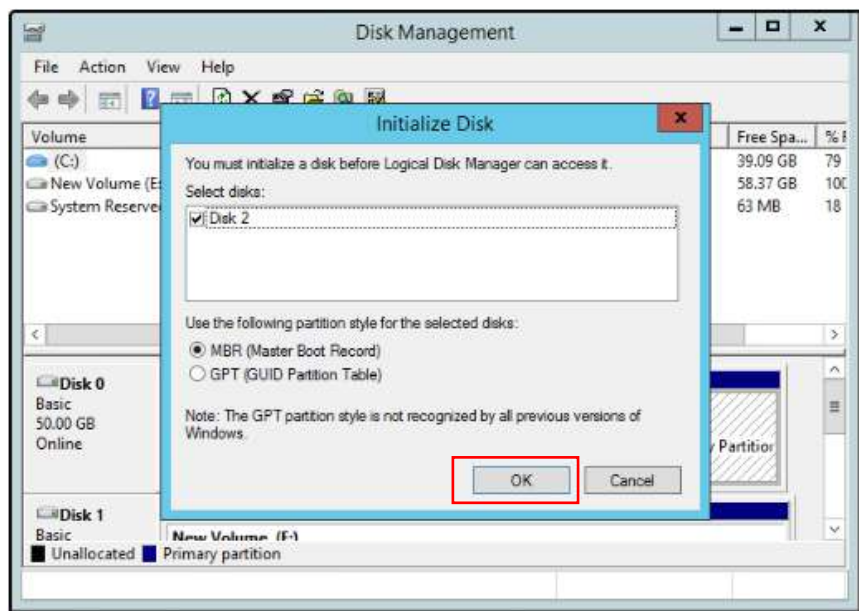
Disk Management

File Action View Help

Volume
(C:)
New Volume (E:
System Reserve

Free Spa... | % F
39.09 GB | 79
58.37 GB | 100
63 MB | 18

Disk 0
Basic
50.00 GB
Online

Disk 1
Basic

New Volume (F:)

y Partition

Unallocated Primary partition

Initialize Disk

You must initialize a disk before Logical Disk Manager can access it.

Select disks:

Disk 2

Use the following partition style for the selected disks:

MBR (Master Boot Record)
GPT (GUID Partition Table)

Note: The GPT partition style is not recognized by all previous versions of Windows.

OK Cancel